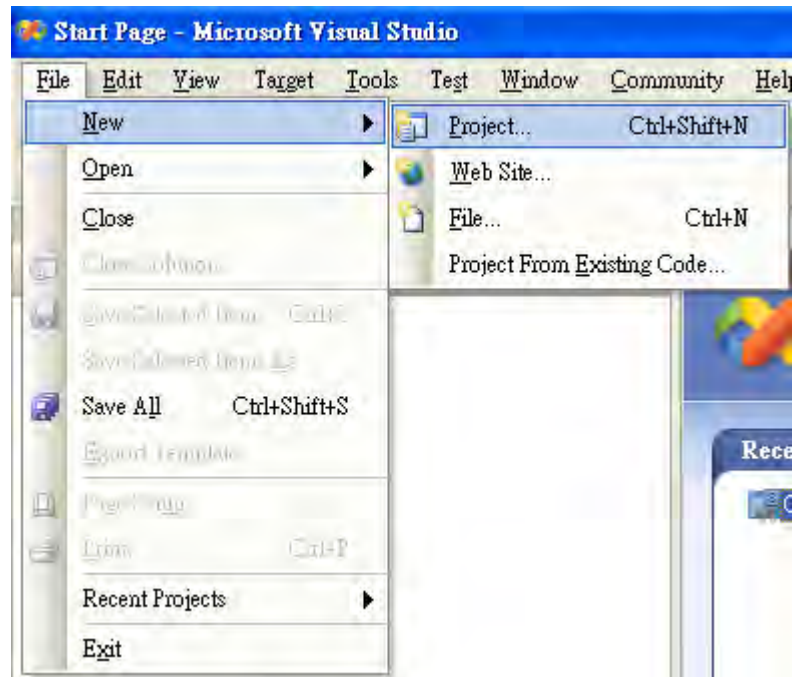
Start Page - Microsoft Visual Studio

File Edit View Target Tools Test Window Community Help

New
Open
Close
Close Solution
Save Selected Items Ctrl+S
Save Selected Items As
Save All Ctrl+Shift+S
Export Template
Page Setup
Print Ctrl+P
Recent Projects
Exit

Project... Ctrl+Shift+N
Web Site...
File... Ctrl+N
Project From Existing Code...

Rece